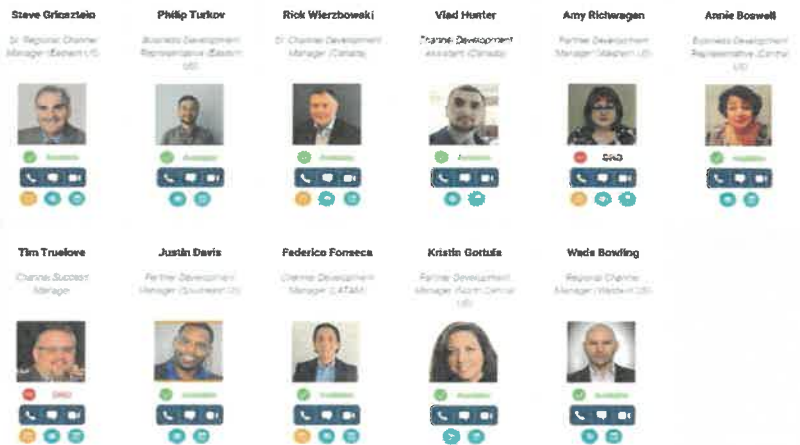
Steve Grinsztein
Sr. Regional Channel Manager (Eastern US)
Available

Philip Turkov
Business Development Representative (Eastern US)
Available

Rick Wierzbowski
Sr. Channel Development Manager (Canada)
Available

Vlad Hunter
Channel Development Assistant (Canada)
Available

Amy Richwagen
Partner Development Manager (Western US)
DND

Annie Boswell
Business Development Representative (Central US)
Available

Tim Truelove
Channel Success Manager
DND

Justin Davis
Partner Development Manager (Southeast US)
Available

Federico Fonseca
Channel Development Manager (LATAM)
Available

Kristin Gottula
Partner Development Manager (North Central US)
Available

Wade Bowling
Regional Channel Manager (Western US)
Available